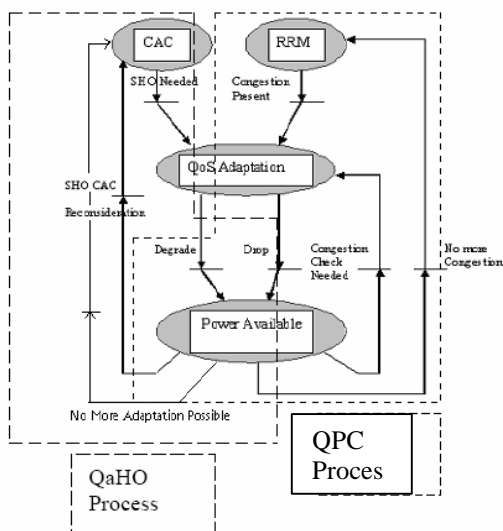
CAC

RRM

SHO Needed

Congestion Present

QoS Adaptation

SHO CAC Reconsideration

Degrade

Drop

Congestion Check Needed

No more Congestion

Power Available

No More Adaptation Possible

QPC Proces

QaHO Process